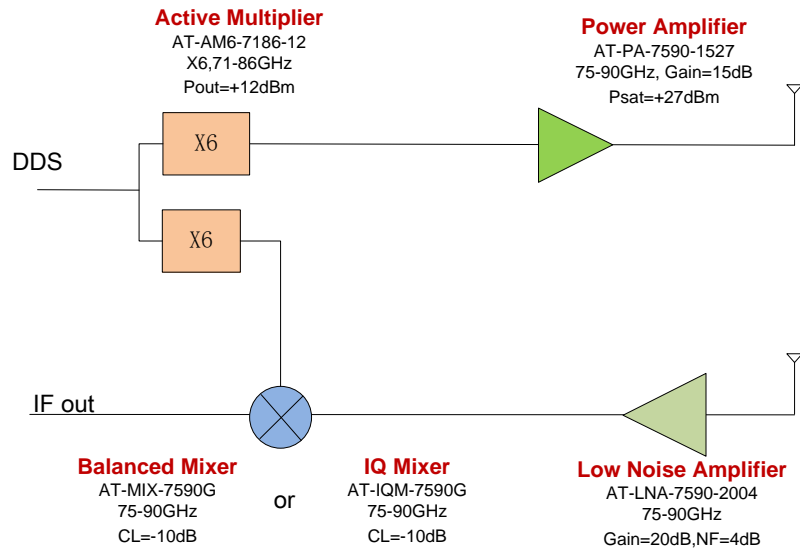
Active Multiplier
AT-AM6-7186-12
X6,71-86GHz
Pout=+12dBm

Power Amplifier
AT-PA-7590-1527
75-90GHz, Gain=15dB
Psat=+27dBm

DDS

X6

X6

IF out

Balanced Mixer
AT-MIX-7590G
75-90GHz
CL=-10dB

or

IQ Mixer
AT-IQM-7590G
75-90GHz
CL=-10dB

Low Noise Amplifier
AT-LNA-7590-2004
75-90GHz
Gain=20dB,NF=4dB